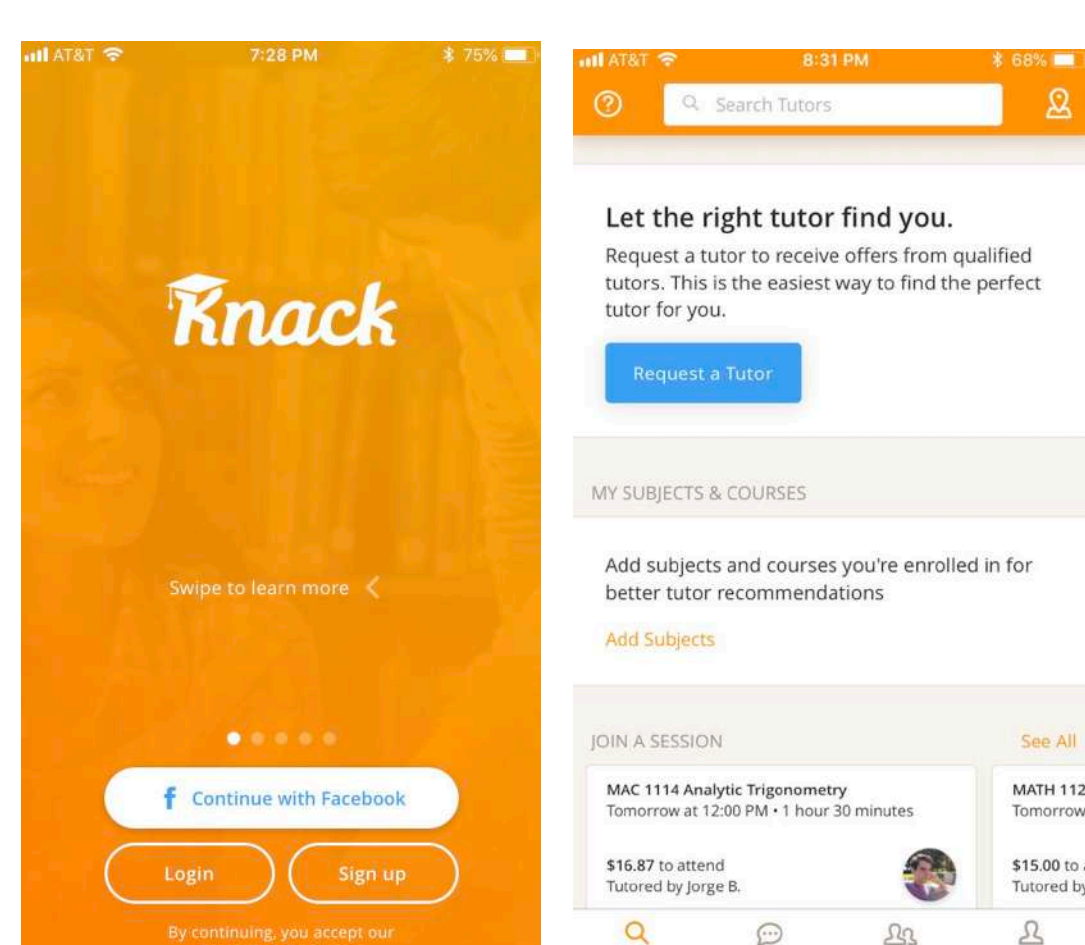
AT&T 7:28 PM 75%

Knack

Swipe to learn more

Continue with Facebook

Login

Sign up

By continuing, you accept our

AT&T 8:31 PM 68%

Search Tutors

Let the right tutor find you.

Request a tutor to receive offers from qualified tutors. This is the easiest way to find the perfect tutor for you.

Request a Tutor

MY SUBJECTS & COURSES

Add subjects and courses you're enrolled in for better tutor recommendations

Add Subjects

JOIN A SESSION

See All

MAC 1114 Analytic Trigonometry
Tomorrow at 12:00 PM • 1 hour 30 minutes

$16.87 to attend
Tutored by Jorge B.

MATH 112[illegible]
Tomorrow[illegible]

$15.00 to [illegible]
Tutored by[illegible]